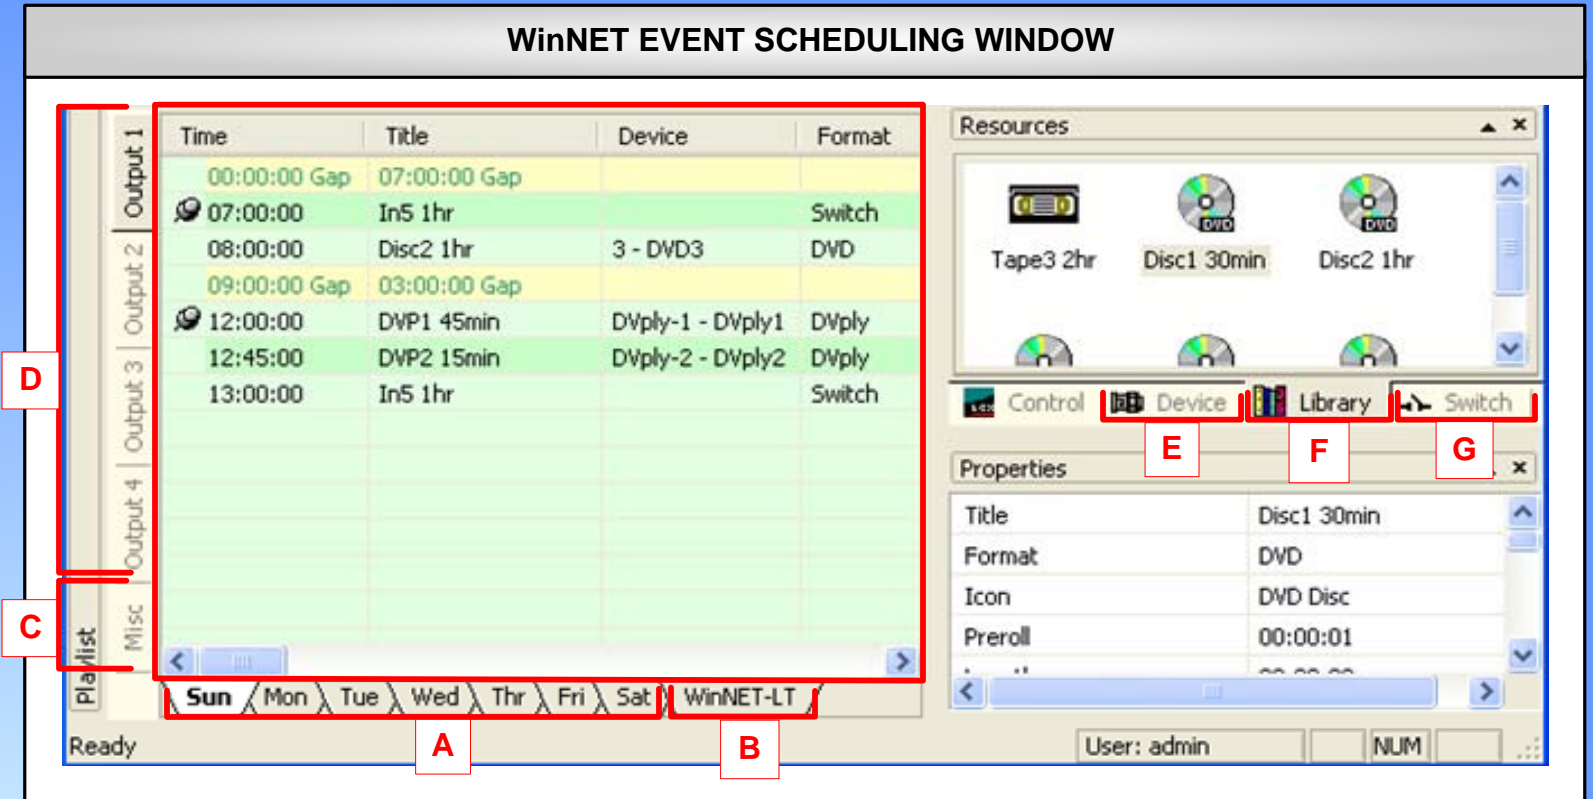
WinNET EVENT SCHEDULING WINDOW

Playlist

Output 1
Output 2
Output 3
Output 4
Misc

| Time | Title | Device | Format |
|---|---|---|---|
| 00:00:00 Gap | 07:00:00 Gap | | |
| 07:00:00 | In5 1hr | | Switch |
| 08:00:00 | Disc2 1hr | 3 - DVD3 | DVD |
| 09:00:00 Gap | 03:00:00 Gap | | |
| 12:00:00 | DVP1 45min | DVply-1 - DVply1 | DVply |
| 12:45:00 | DVP2 15min | DVply-2 - DVply2 | DVply |
| 13:00:00 | In5 1hr | | Switch |

Sun Mon Tue Wed Thr Fri Sat WinNET-LT

Resources

Tape3 2hr
DVD
Disc1 30min
DVD
Disc2 1hr

Control Device Library Switch

Properties

| Title | Disc1 30min |
|---|---|
| Format | DVD |
| Icon | DVD Disc |
| Preroll | 00:00:01 |

Ready

User: admin NUM

A
B
C
D
E
F
G